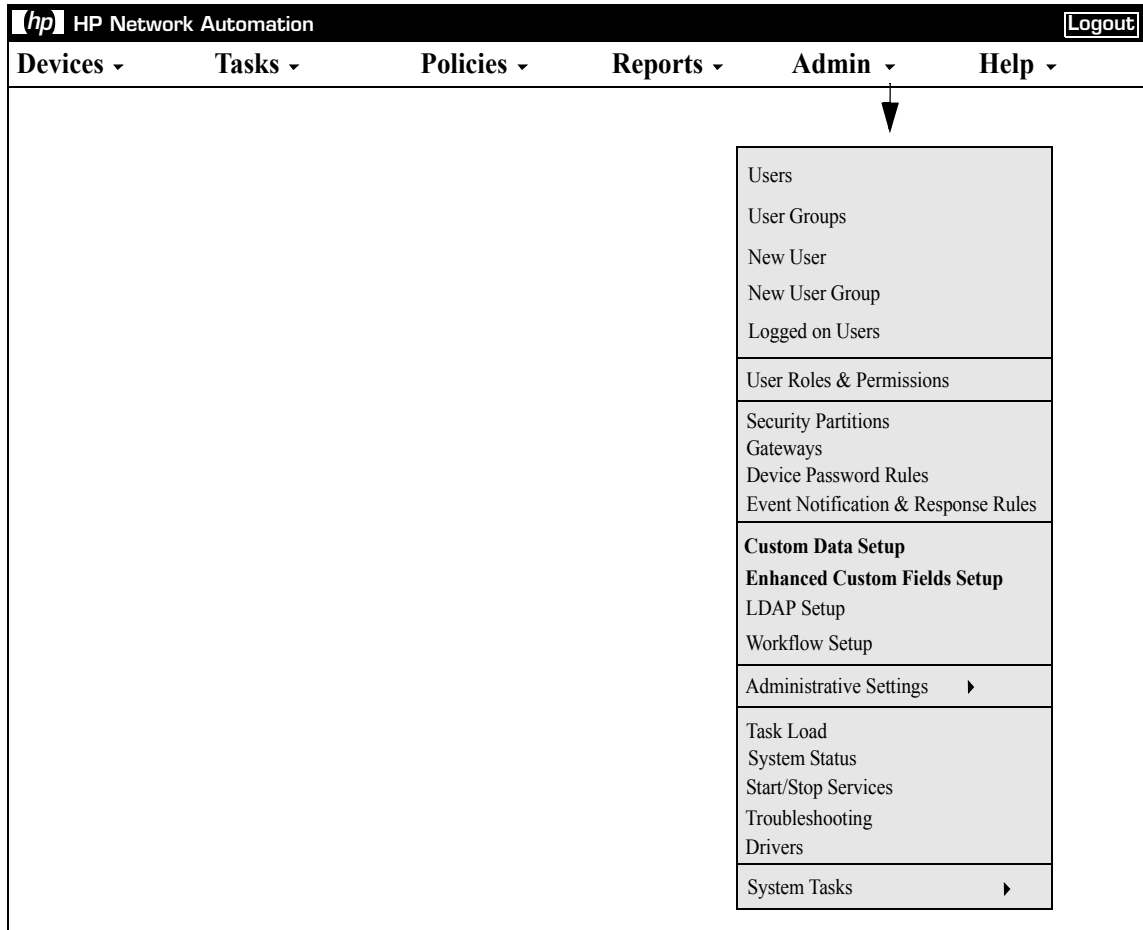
hp HP Network Automation

Logout

Devices Tasks Policies Reports Admin Help

Users
User Groups
New User
New User Group
Logged on Users

User Roles & Permissions

Security Partitions
Gateways
Device Password Rules
Event Notification & Response Rules

Custom Data Setup
Enhanced Custom Fields Setup
LDAP Setup
Workflow Setup

Administrative Settings

Task Load
System Status
Start/Stop Services
Troubleshooting
Drivers

System Tasks